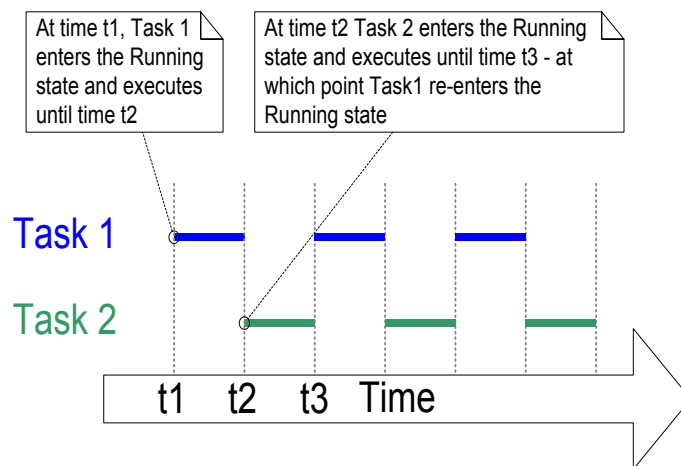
At time t1, Task 1 enters the Running state and executes until time t2

At time t2 Task 2 enters the Running state and executes until time t3 - at which point Task1 re-enters the Running state

Task 1

Task 2

t1 t2 t3 Time